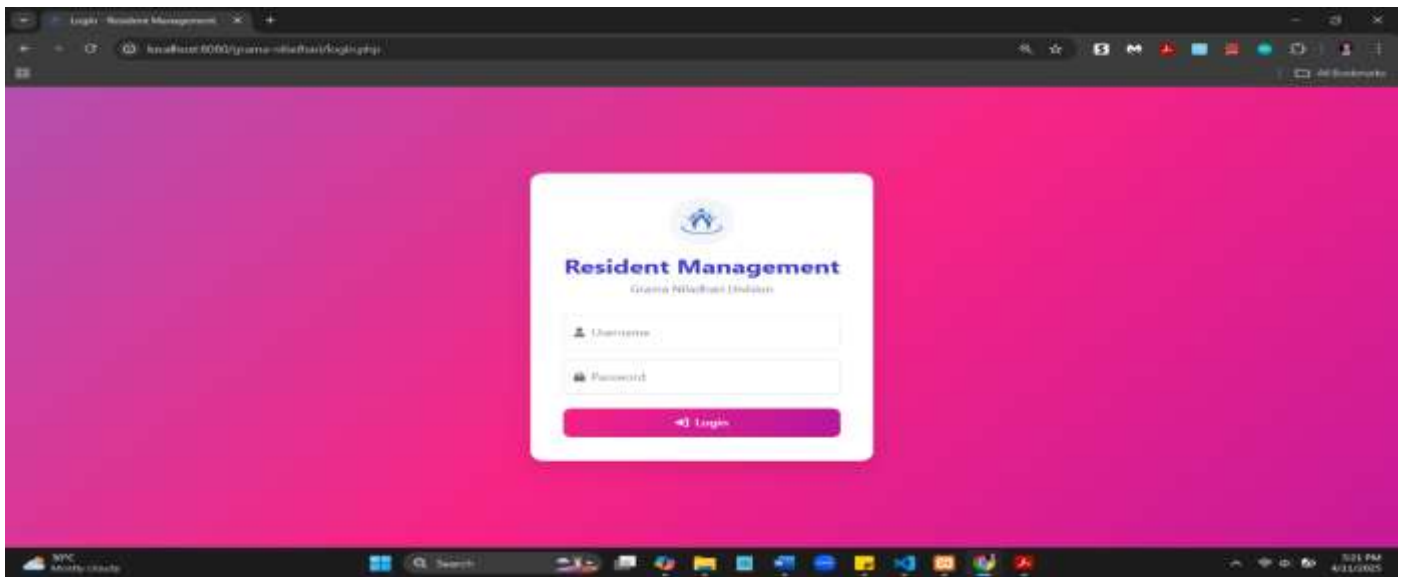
Login - Resident Management

localhost:8080/grama-niladhari/login.php

All Bookmarks

Resident Management

Grama Niladhari Division

Username

Password

Login

30°C
Mostly cloudy

Search

5:21 PM
4/11/2025